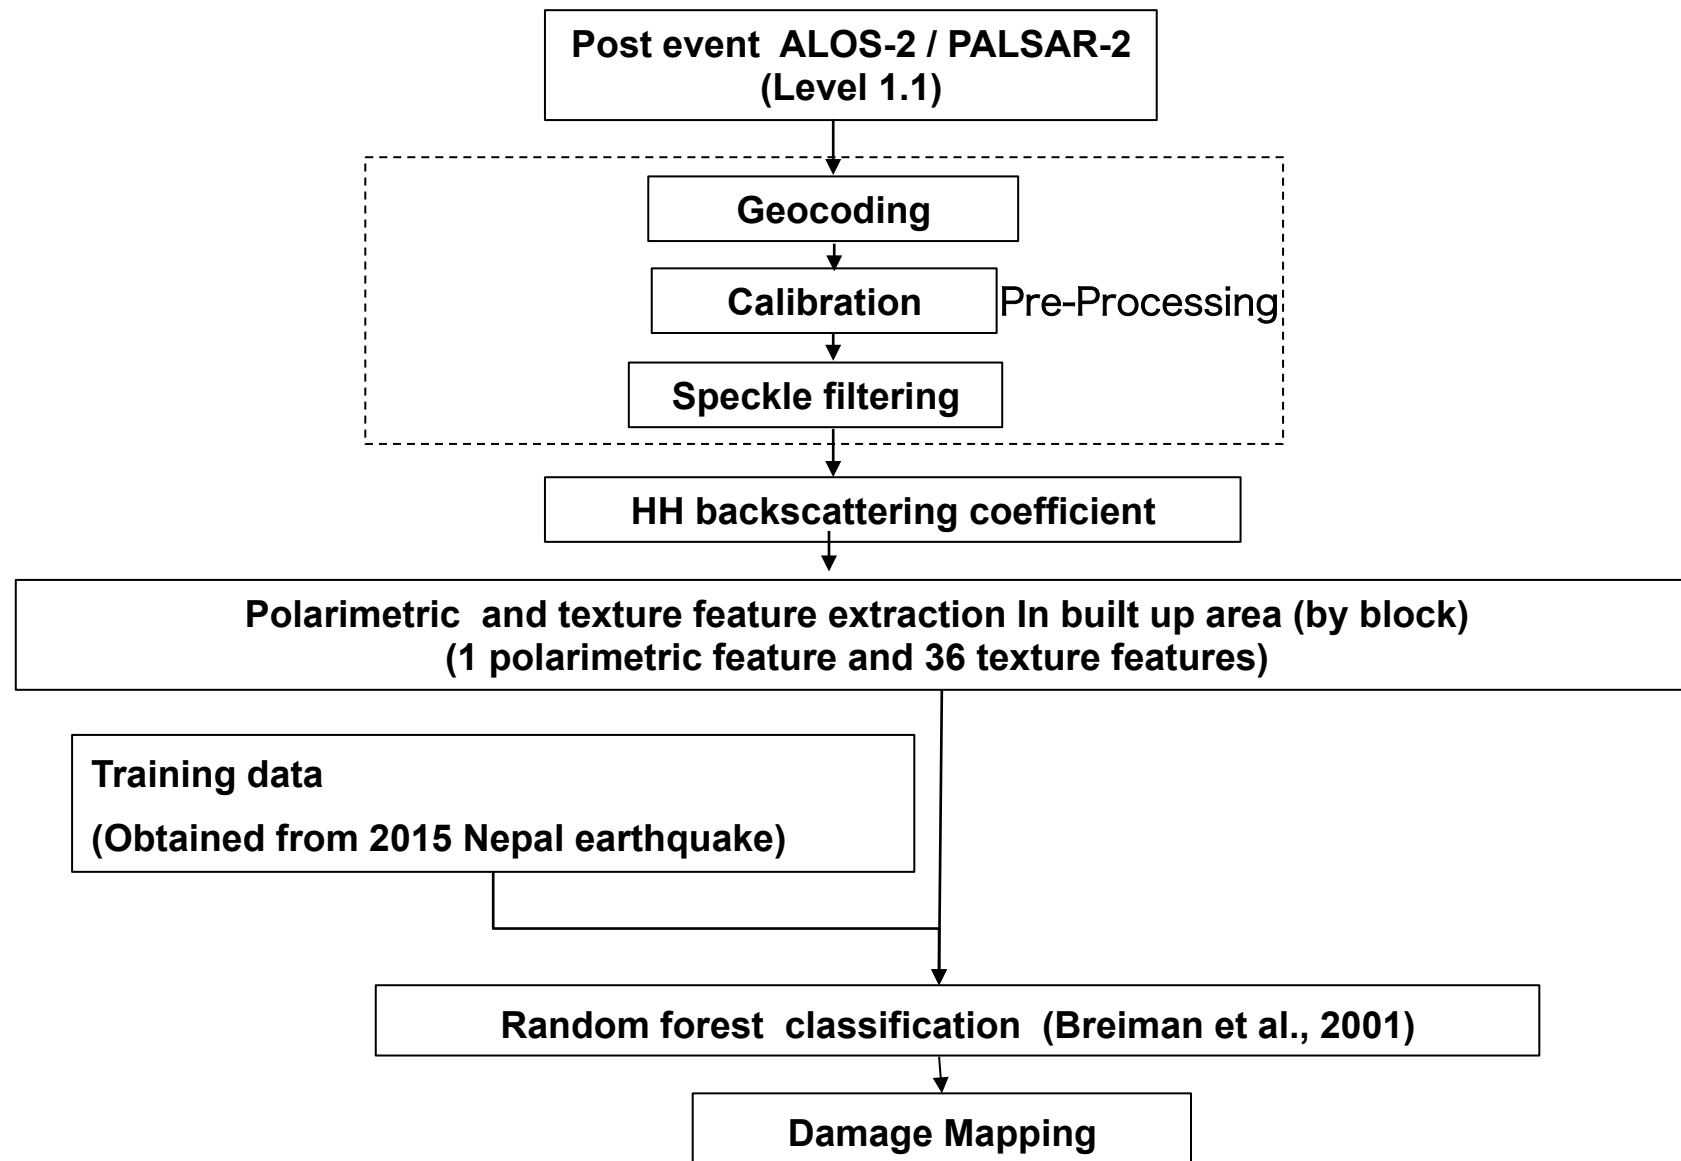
Post event ALOS-2 / PALSAR-2
(Level 1.1)

Geocoding

Calibration

Pre-Processing

Speckle filtering

HH backscattering coefficient

Polarimetric and texture feature extraction In built up area (by block)
(1 polarimetric feature and 36 texture features)

Training data
(Obtained from 2015 Nepal earthquake)

Random forest classification (Breiman et al., 2001)

Damage Mapping